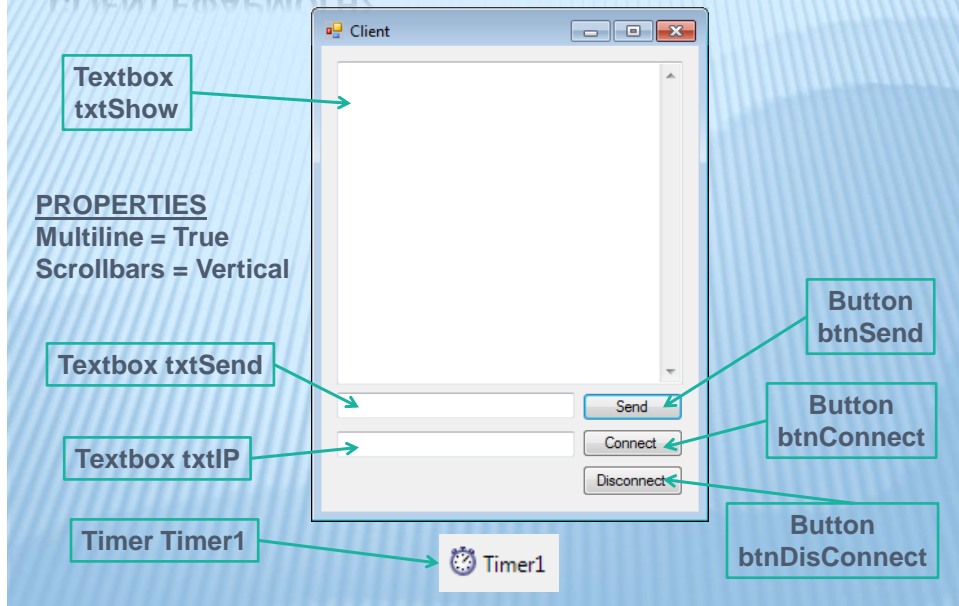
Client

Textbox txtShow

PROPERTIES
Multiline = True
Scrollbars = Vertical

Button btnSend

Textbox txtSend

Send

Button btnConnect

Connect

Textbox txtIP

Disconnect

Button btnDisConnect

Timer Timer1

Timer1